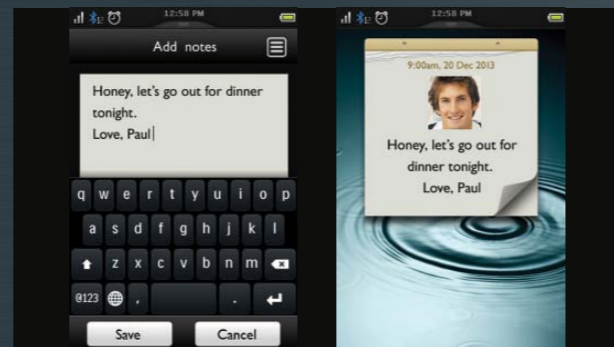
12:58 PM

Add notes

Honey, let's go out for dinner tonight.
Love, Paul

q w e r t y u i o p
a s d f g h j k l
z x c v b n m
@123 , .

Save Cancel

12:58 PM

9:00am, 20 Dec 2013

Honey, let's go out for dinner tonight.
Love, Paul